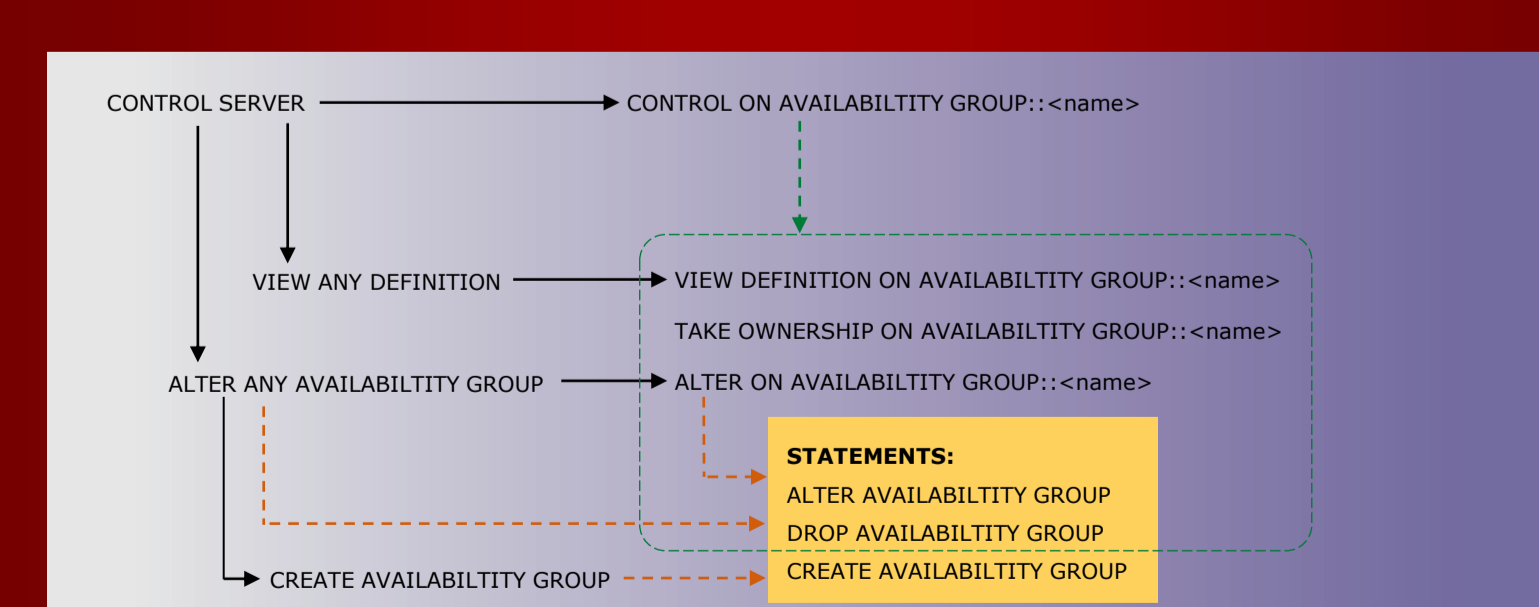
CONTROL SERVER

CONTROL ON AVAILABILTITY GROUP::<name>

VIEW ANY DEFINITION

VIEW DEFINITION ON AVAILABILTITY GROUP::<name>

TAKE OWNERSHIP ON AVAILABILTITY GROUP::<name>

ALTER ANY AVAILABILTITY GROUP

ALTER ON AVAILABILTITY GROUP::<name>

STATEMENTS:
ALTER AVAILABILTITY GROUP
DROP AVAILABILTITY GROUP
CREATE AVAILABILTITY GROUP

CREATE AVAILABILTITY GROUP